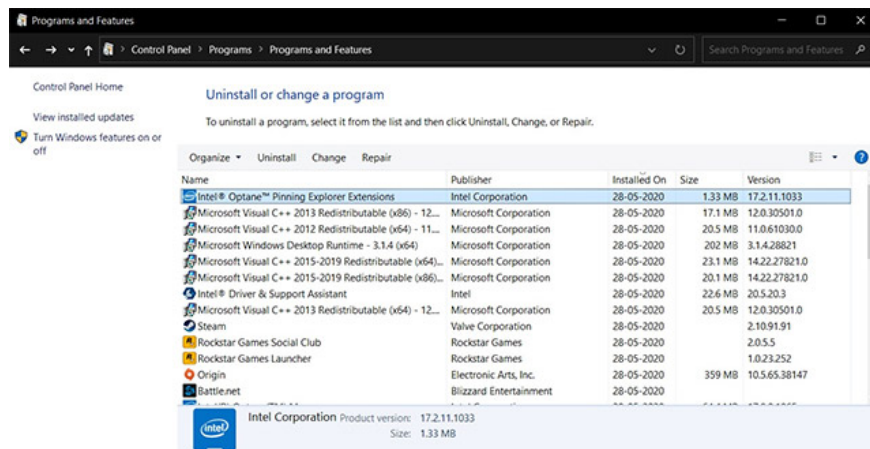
Programs and Features

← → ˅ ↑ > Control Panel > Programs > Programs and Features

Search Programs and Features

Control Panel Home

View installed updates

Turn Windows features on or off

Uninstall or change a program

To uninstall a program, select it from the list and then click Uninstall, Change, or Repair.

Organize ▾ Uninstall Change Repair

| Name | Publisher | Installed On | Size | Version |
|---|---|---|---|---|
| Intel® Optane™ Pinning Explorer Extensions | Intel Corporation | 28-05-2020 | 1.33 MB | 17.2.11.1033 |
| Microsoft Visual C++ 2013 Redistributable (x86) - 12... | Microsoft Corporation | 28-05-2020 | 17.1 MB | 12.0.30501.0 |
| Microsoft Visual C++ 2012 Redistributable (x64) - 11... | Microsoft Corporation | 28-05-2020 | 20.5 MB | 11.0.61030.0 |
| Microsoft Windows Desktop Runtime - 3.1.4 (x64) | Microsoft Corporation | 28-05-2020 | 202 MB | 3.1.4.28821 |
| Microsoft Visual C++ 2015-2019 Redistributable (x64)... | Microsoft Corporation | 28-05-2020 | 23.1 MB | 14.22.27821.0 |
| Microsoft Visual C++ 2015-2019 Redistributable (x86)... | Microsoft Corporation | 28-05-2020 | 20.1 MB | 14.22.27821.0 |
| Intel® Driver & Support Assistant | Intel | 28-05-2020 | 22.6 MB | 20.5.20.3 |
| Microsoft Visual C++ 2013 Redistributable (x64) - 12... | Microsoft Corporation | 28-05-2020 | 20.5 MB | 12.0.30501.0 |
| Steam | Valve Corporation | 28-05-2020 | | 2.10.91.91 |
| Rockstar Games Social Club | Rockstar Games | 28-05-2020 | | 2.0.5.5 |
| Rockstar Games Launcher | Rockstar Games | 28-05-2020 | | 1.0.23.252 |
| Origin | Electronic Arts, Inc. | 28-05-2020 | 359 MB | 10.5.65.38147 |
| Battle.net | Blizzard Entertainment | 28-05-2020 | | |

intel

Intel Corporation Product version: 17.2.11.1033
Size: 1.33 MB